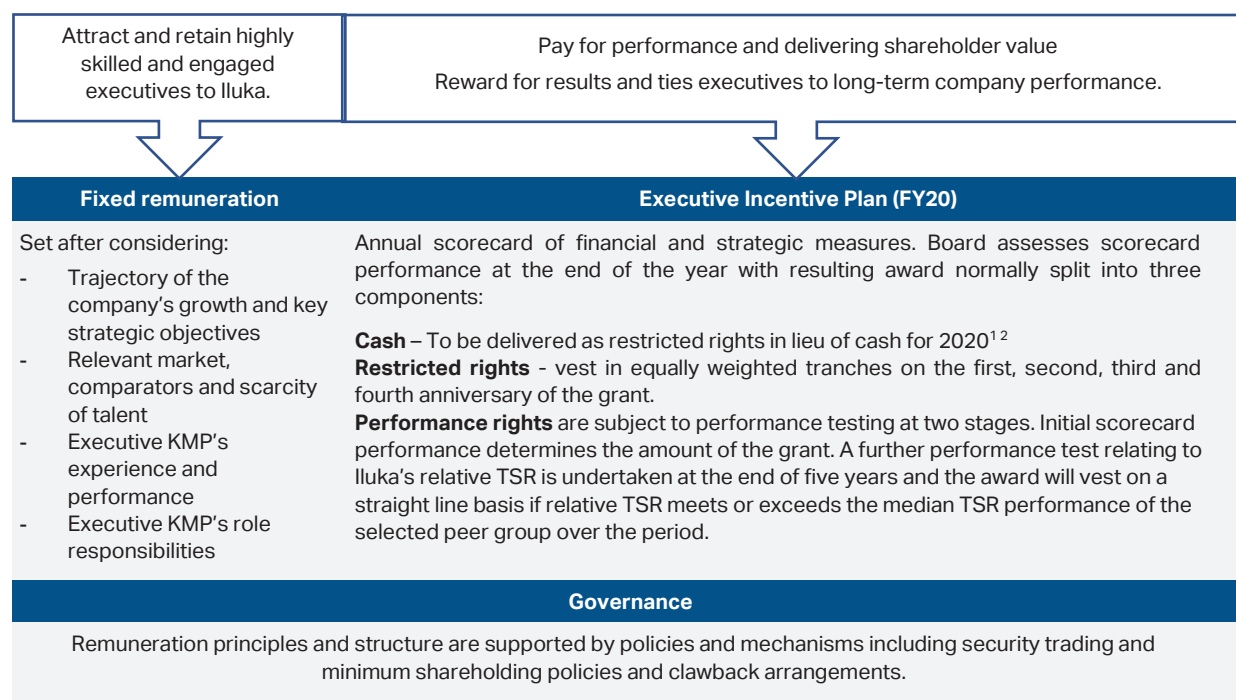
Attract and retain highly skilled and engaged executives to Iluka.

Pay for performance and delivering shareholder value

Reward for results and ties executives to long-term company performance.

Fixed remuneration

Executive Incentive Plan (FY20)

Set after considering:

- Trajectory of the company's growth and key strategic objectives
- Relevant market, comparators and scarcity of talent
- Executive KMP's experience and performance
- Executive KMP's role responsibilities

Annual scorecard of financial and strategic measures. Board assesses scorecard performance at the end of the year with resulting award normally split into three components:

**Cash** – To be delivered as restricted rights in lieu of cash for 2020$^{1\ 2}$

**Restricted rights** - vest in equally weighted tranches on the first, second, third and fourth anniversary of the grant.

**Performance rights** are subject to performance testing at two stages. Initial scorecard performance determines the amount of the grant. A further performance test relating to Iluka's relative TSR is undertaken at the end of five years and the award will vest on a straight line basis if relative TSR meets or exceeds the median TSR performance of the selected peer group over the period.

Governance

Remuneration principles and structure are supported by policies and mechanisms including security trading and minimum shareholding policies and clawback arrangements.